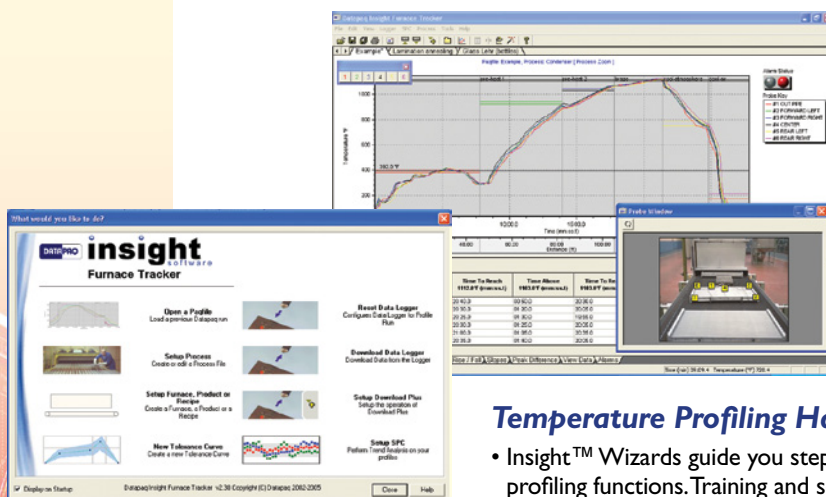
Datapaq Insight Furnace Tracker

Example Lamination annealing Glass Lehr (bottles)

Profile: Example, Process: Container (Process Zone)

Alarm Status

Probe Key

#1 OUT FIRE
#2 FORWARD LEFT
#3 FORWARD RIGHT
#4 CENTER
#5 REAR LEFT
#6 REAR RIGHT

Temperature °F

1000
800
600
400
200

392.0 °F

pre-heat 1
pre-heat 2
braze
cool
cool

Time (min:sec)

Distance (ft)

Time To Reach
Time Above
Time To Re

Rise / Fall Slopes Peak Difference View Data Alarms

Probe Window

What would you like to do?

DATAPAQ insight software
Furnace Tracker

Open a Profile
Load a previous Datapaq run

Reset Data Logger
Configure Data Logger to Profile Run

Setup Process
Create or edit a Process File

Download Data Logger
Download Data from the Logger

Setup Furnace, Product or Recipe
Create a Furnace, a Product or a Recipe

Setup Download Plus
Setup the operation of Download Plus

New Tolerance Curve
Create a new Tolerance Curve

Setup SPC
Perform Trend Analysis on your profiles

Display on Startup

Datapaq Insight Furnace Tracker v2.30 Copyright (C) Datapaq 2002-2005

Close
Help

Temperature Profiling Ha

• Insight™ Wizards guide you step
profiling functions. Training and s